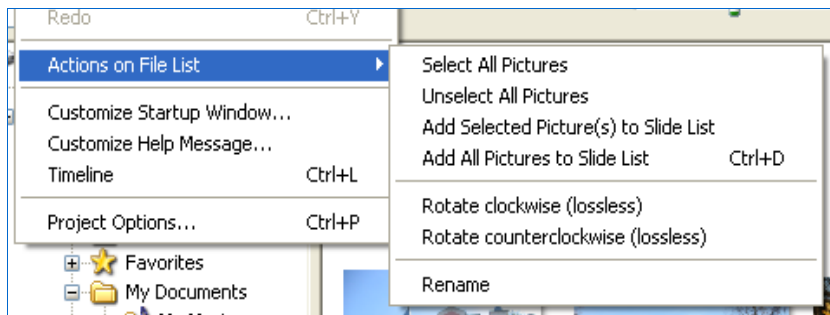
Redo Ctrl+Y

Actions on File List

Customize Startup Window...
Customize Help Message...
Timeline Ctrl+L

Project Options... Ctrl+P

Favorites
My Documents

Select All Pictures
Unselect All Pictures
Add Selected Picture(s) to Slide List
Add All Pictures to Slide List Ctrl+D

Rotate clockwise (lossless)
Rotate counterclockwise (lossless)

Rename